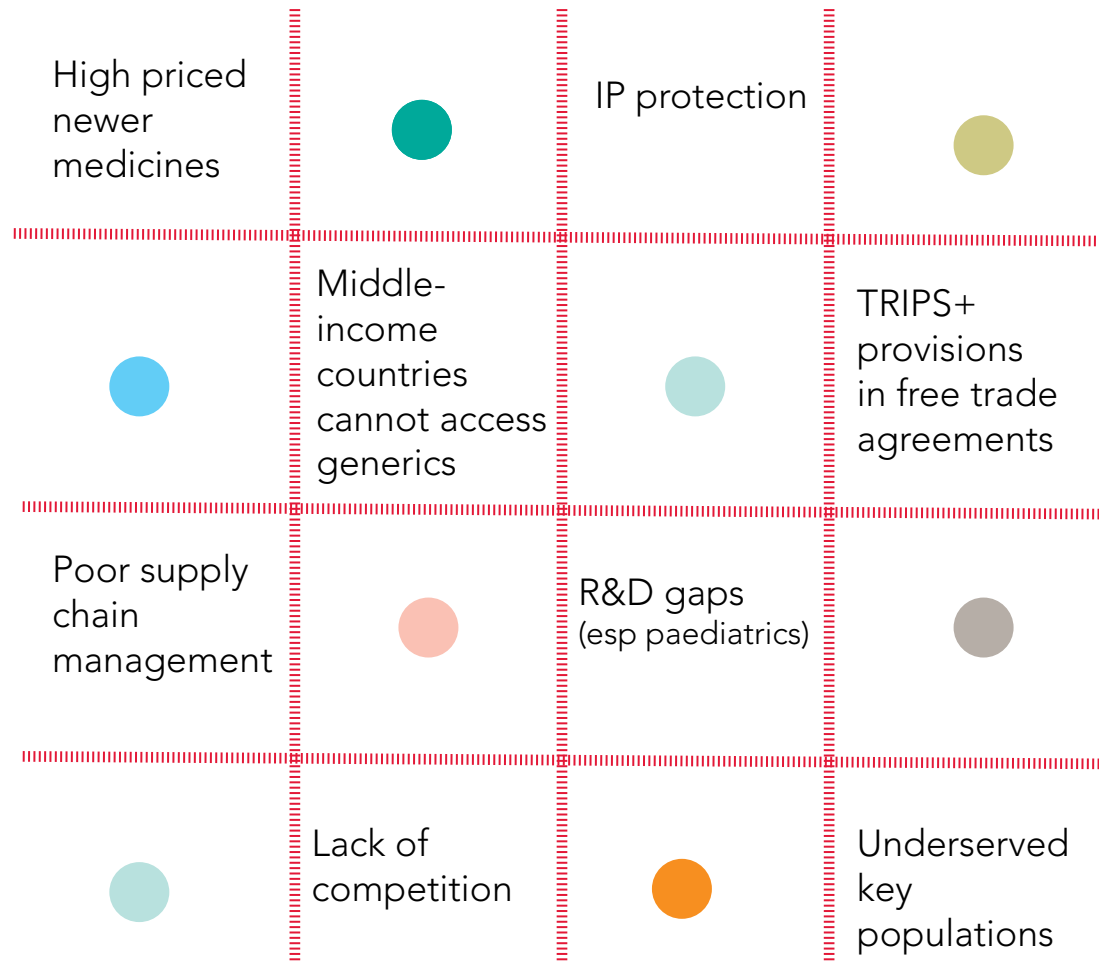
| High priced newer medicines | | IP protection | |
|---|---|---|---|
| | Middle-income countries cannot access generics | | TRIPS+ provisions in free trade agreements |
| Poor supply chain management | | R&D gaps (esp paediatrics) | |
| | Lack of competition | | Underserved key populations |